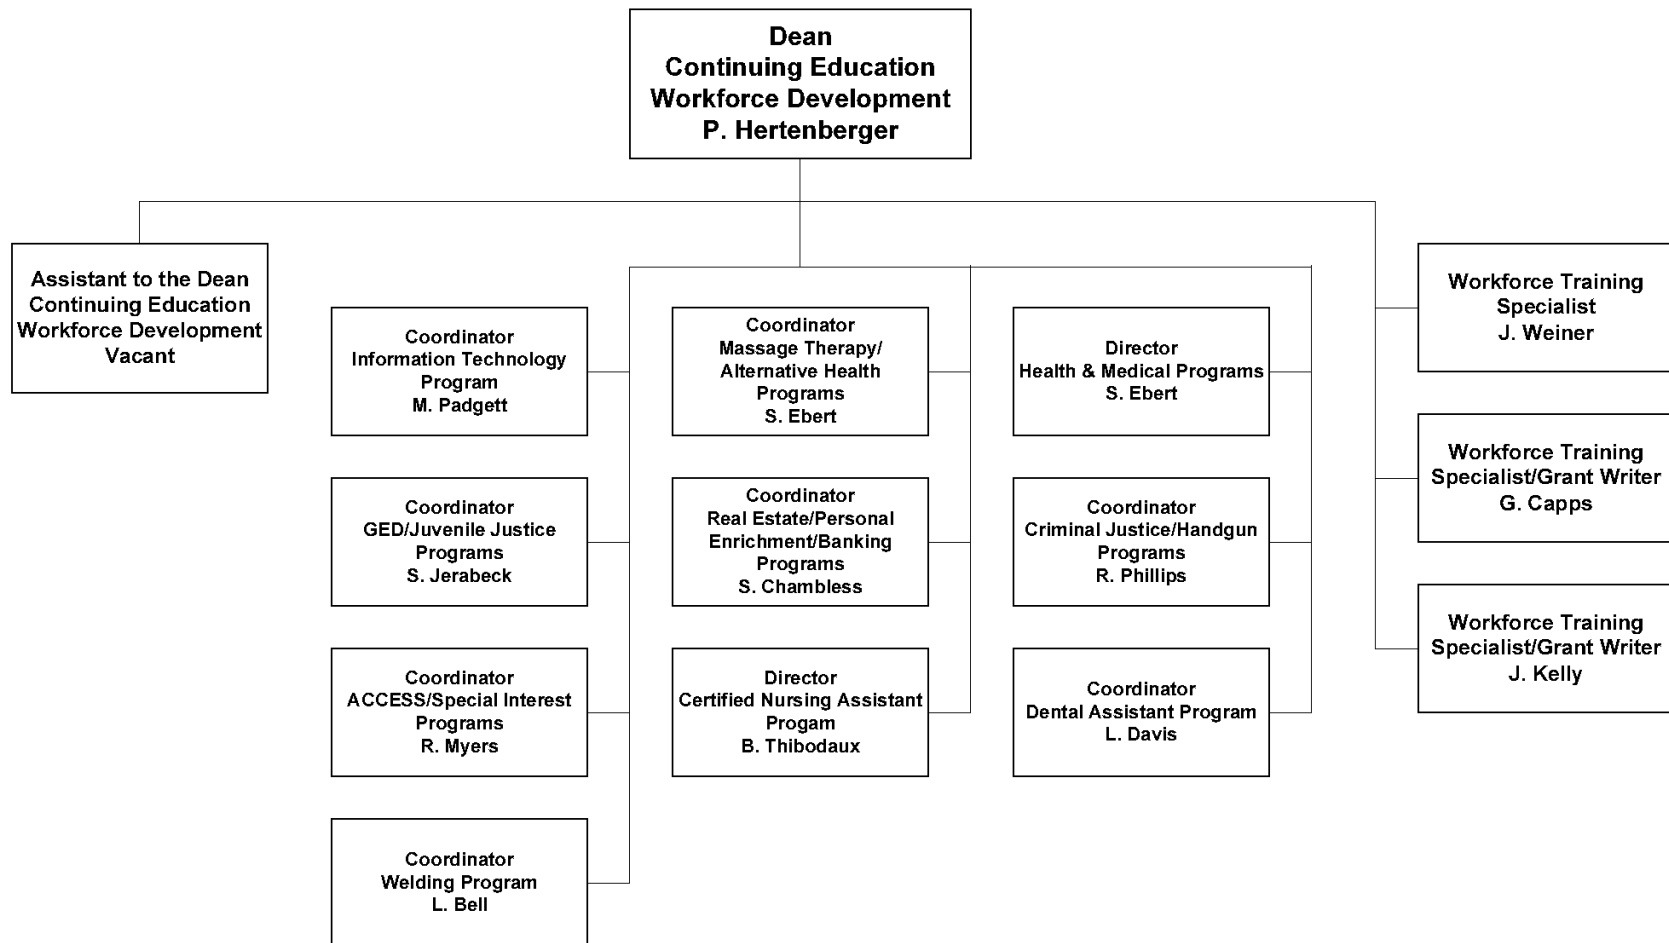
Dean
Continuing Education
Workforce Development
P. Hertenberger

Assistant to the Dean
Continuing Education
Workforce Development
Vacant

Coordinator
Information Technology Program
M. Padgett

Coordinator
GED/Juvenile Justice Programs
S. Jerabeck

Coordinator
ACCESS/Special Interest Programs
R. Myers

Coordinator
Welding Program
L. Bell

Coordinator
Massage Therapy/ Alternative Health Programs
S. Ebert

Coordinator
Real Estate/Personal Enrichment/Banking Programs
S. Chambless

Director
Certified Nursing Assistant Progam
B. Thibodaux

Director
Health & Medical Programs
S. Ebert

Coordinator
Criminal Justice/Handgun Programs
R. Phillips

Coordinator
Dental Assistant Program
L. Davis

Workforce Training Specialist
J. Weiner

Workforce Training Specialist/Grant Writer
G. Capps

Workforce Training Specialist/Grant Writer
J. Kelly